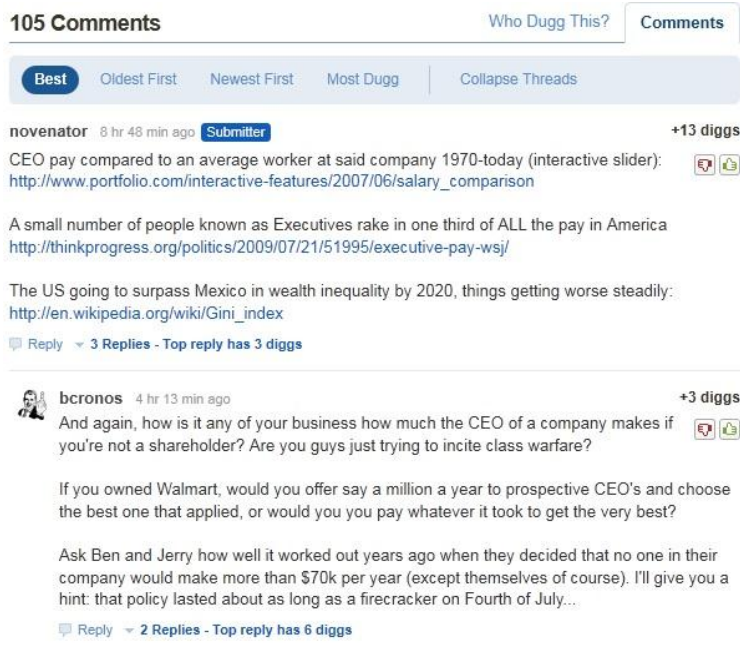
105 Comments

Who Dugg This? Comments

Best Oldest First Newest First Most Dugg Collapse Threads

novenator 8 hr 48 min ago Submitter

+13 diggs

CEO pay compared to an average worker at said company 1970-today (interactive slider): http://www.portfolio.com/interactive-features/2007/06/salary_comparison

A small number of people known as Executives rake in one third of ALL the pay in America http://thinkprogress.org/politics/2009/07/21/51995/executive-pay-wsj/

The US going to surpass Mexico in wealth inequality by 2020, things getting worse steadily: http://en.wikipedia.org/wiki/Gini_index

Reply 3 Replies - Top reply has 3 diggs

bcronos 4 hr 13 min ago

+3 diggs

And again, how is it any of your business how much the CEO of a company makes if you're not a shareholder? Are you guys just trying to incite class warfare?

If you owned Walmart, would you offer say a million a year to prospective CEO's and choose the best one that applied, or would you you pay whatever it took to get the very best?

Ask Ben and Jerry how well it worked out years ago when they decided that no one in their company would make more than $70k per year (except themselves of course). I'll give you a hint: that policy lasted about as long as a firecracker on Fourth of July...

Reply 2 Replies - Top reply has 6 diggs